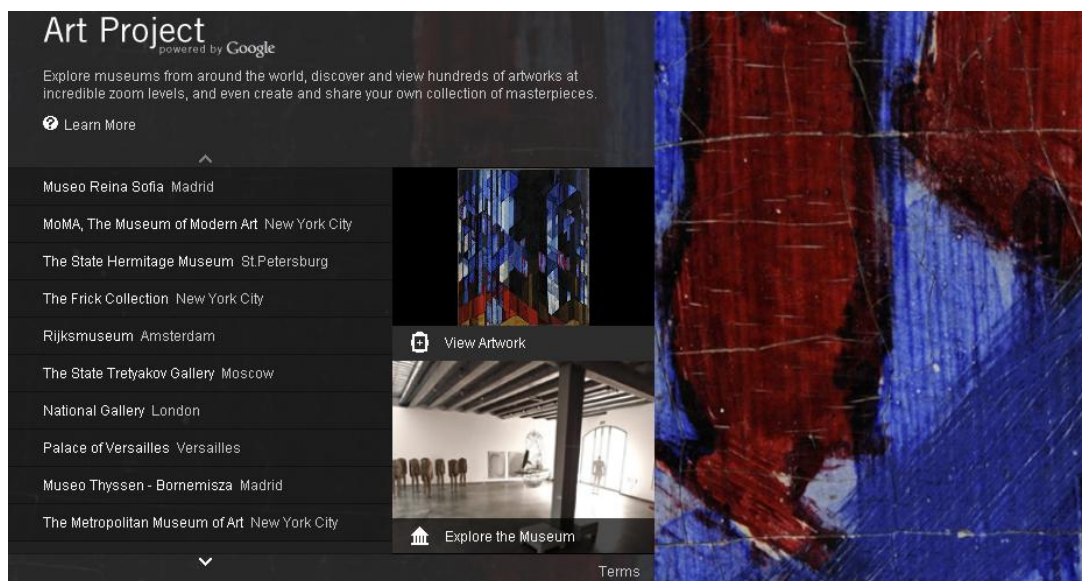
Art Project powered by Google

Explore museums from around the world, discover and view hundreds of artworks at incredible zoom levels, and even create and share your own collection of masterpieces.

Learn More

Museo Reina Sofia Madrid

MoMA, The Museum of Modern Art New York City

The State Hermitage Museum St.Petersburg

The Frick Collection New York City

Rijksmuseum Amsterdam

The State Tretyakov Gallery Moscow

National Gallery London

Palace of Versailles Versailles

Museo Thyssen - Bornemisza Madrid

The Metropolitan Museum of Art New York City

View Artwork

Explore the Museum

Terms